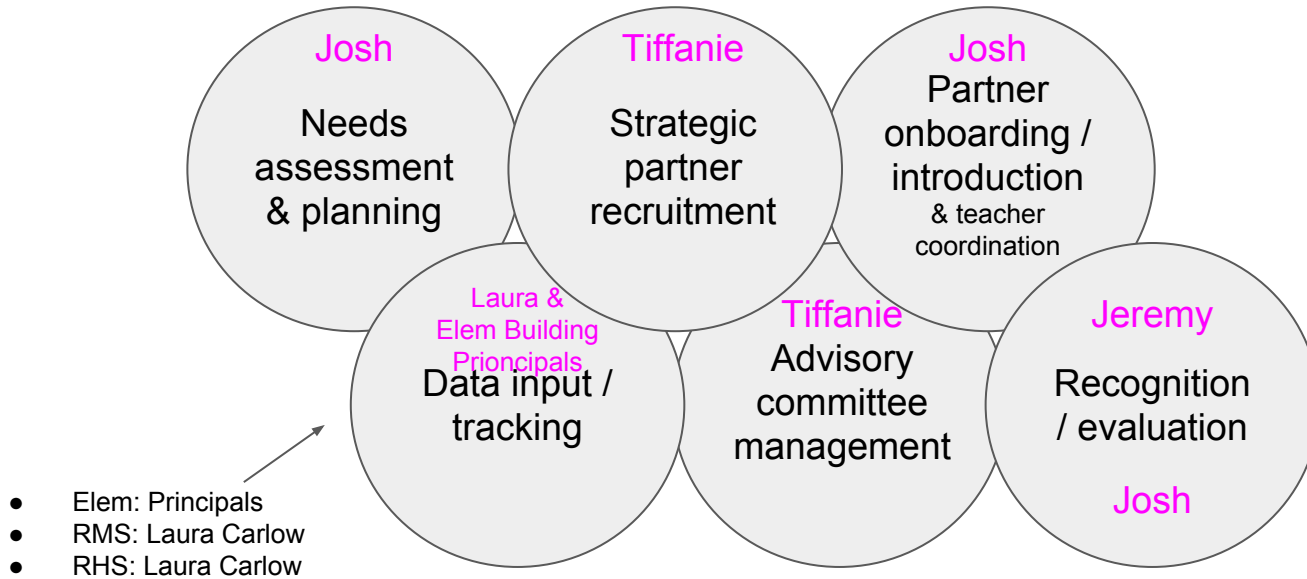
Josh

Needs assessment & planning

Tiffanie

Strategic partner recruitment

Josh

Partner onboarding / introduction

& teacher coordination

Laura & Elem Building Prioncipals

Data input / tracking

Tiffanie

Advisory committee management

Jeremy

Recognition / evaluation

Josh

- Elem: Principals
- RMS: Laura Carlow
- RHS: Laura Carlow